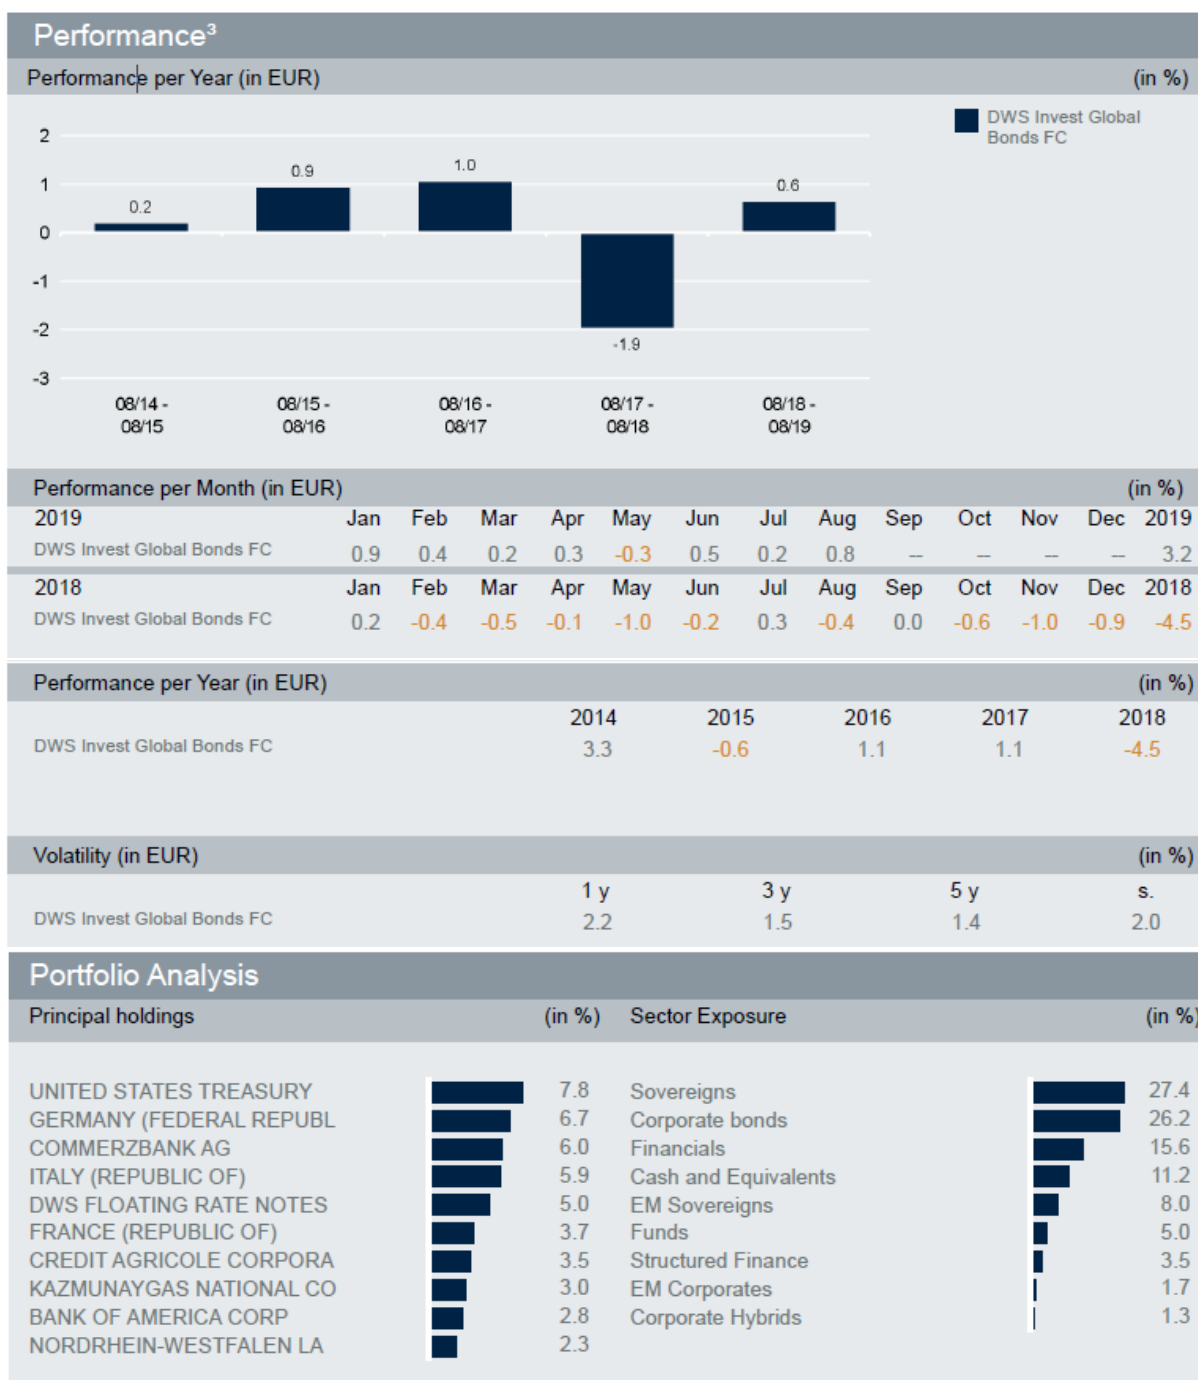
Performance³

Performance per Year (in EUR) (in %)

DWS Invest Global Bonds FC

2
1
0
-1
-2
-3

0.2
0.9
1.0
-1.9
0.6

08/14 - 08/15
08/15 - 08/16
08/16 - 08/17
08/17 - 08/18
08/18 - 08/19

Performance per Month (in EUR) (in %)

| 2019 | Jan | Feb | Mar | Apr | May | Jun | Jul | Aug | Sep | Oct | Nov | Dec | 2019 |
|---|---|---|---|---|---|---|---|---|---|---|---|---|---|
| DWS Invest Global Bonds FC | 0.9 | 0.4 | 0.2 | 0.3 | -0.3 | 0.5 | 0.2 | 0.8 | – | – | – | – | 3.2 |
| 2018 | Jan | Feb | Mar | Apr | May | Jun | Jul | Aug | Sep | Oct | Nov | Dec | 2018 |
| DWS Invest Global Bonds FC | 0.2 | -0.4 | -0.5 | -0.1 | -1.0 | -0.2 | 0.3 | -0.4 | 0.0 | -0.6 | -1.0 | -0.9 | -4.5 |

Performance per Year (in EUR) (in %)

| | 2014 | 2015 | 2016 | 2017 | 2018 |
|---|---|---|---|---|---|
| DWS Invest Global Bonds FC | 3.3 | -0.6 | 1.1 | 1.1 | -4.5 |

Volatility (in EUR) (in %)

| | 1 y | 3 y | 5 y | s. |
|---|---|---|---|---|
| DWS Invest Global Bonds FC | 2.2 | 1.5 | 1.4 | 2.0 |

Portfolio Analysis

Principal holdings (in %)

UNITED STATES TREASURY 7.8
GERMANY (FEDERAL REPUBL 6.7
COMMERZBANK AG 6.0
ITALY (REPUBLIC OF) 5.9
DWS FLOATING RATE NOTES 5.0
FRANCE (REPUBLIC OF) 3.7
CREDIT AGRICOLE CORPORA 3.5
KAZMUNAYGAS NATIONAL CO 3.0
BANK OF AMERICA CORP 2.8
NORDRHEIN-WESTFALEN LA 2.3

Sector Exposure (in %)

Sovereigns 27.4
Corporate bonds 26.2
Financials 15.6
Cash and Equivalents 11.2
EM Sovereigns 8.0
Funds 5.0
Structured Finance 3.5
EM Corporates 1.7
Corporate Hybrids 1.3